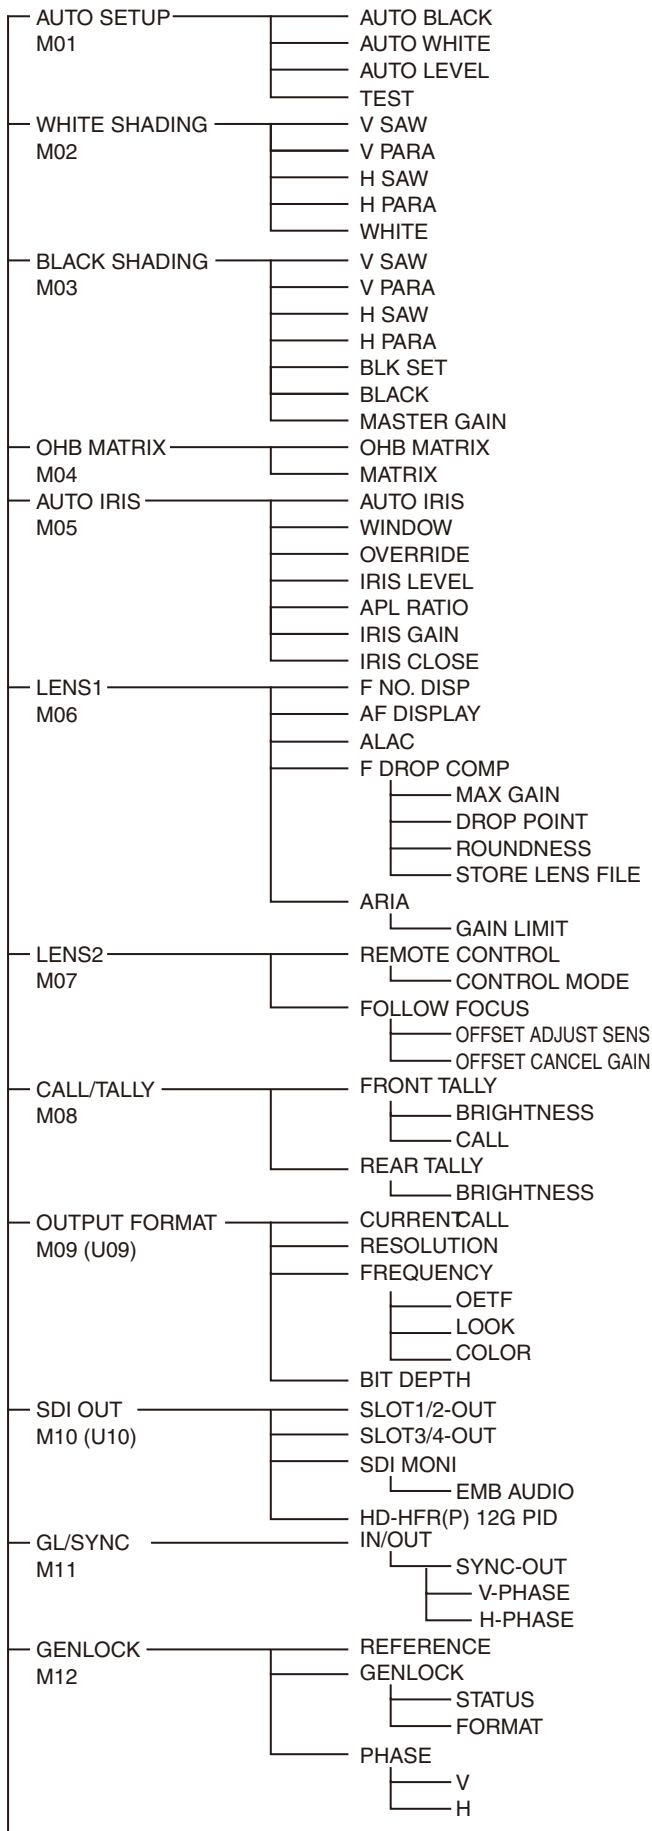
AUTO SETUP
M01
AUTO BLACK
AUTO WHITE
AUTO LEVEL
TEST

WHITE SHADING
M02
V SAW
V PARA
H SAW
H PARA
WHITE

BLACK SHADING
M03
V SAW
V PARA
H SAW
H PARA
BLK SET
BLACK
MASTER GAIN

OHB MATRIX
M04
OHB MATRIX
MATRIX

AUTO IRIS
M05
AUTO IRIS
WINDOW
OVERRIDE
IRIS LEVEL
APL RATIO
IRIS GAIN
IRIS CLOSE

LENS1
M06
F NO. DISP
AF DISPLAY
ALAC
F DROP COMP
MAX GAIN
DROP POINT
ROUNDNESS
STORE LENS FILE
ARIA
GAIN LIMIT

LENS2
M07
REMOTE CONTROL
CONTROL MODE
FOLLOW FOCUS
OFFSET ADJUST SENS
OFFSET CANCEL GAIN

CALL/TALLY
M08
FRONT TALLY
BRIGHTNESS
CALL
REAR TALLY
BRIGHTNESS

OUTPUT FORMAT
M09 (U09)
CURRENTCALL
RESOLUTION
FREQUENCY
OETF
LOOK
COLOR
BIT DEPTH

SDI OUT
M10 (U10)
SLOT1/2-OUT
SLOT3/4-OUT
SDI MONI
EMB AUDIO
HD-HFR(P) 12G PID

GL/SYNC
M11
IN/OUT
SYNC-OUT
V-PHASE
H-PHASE

GENLOCK
M12
REFERENCE
GENLOCK
STATUS
FORMAT
PHASE
V
H